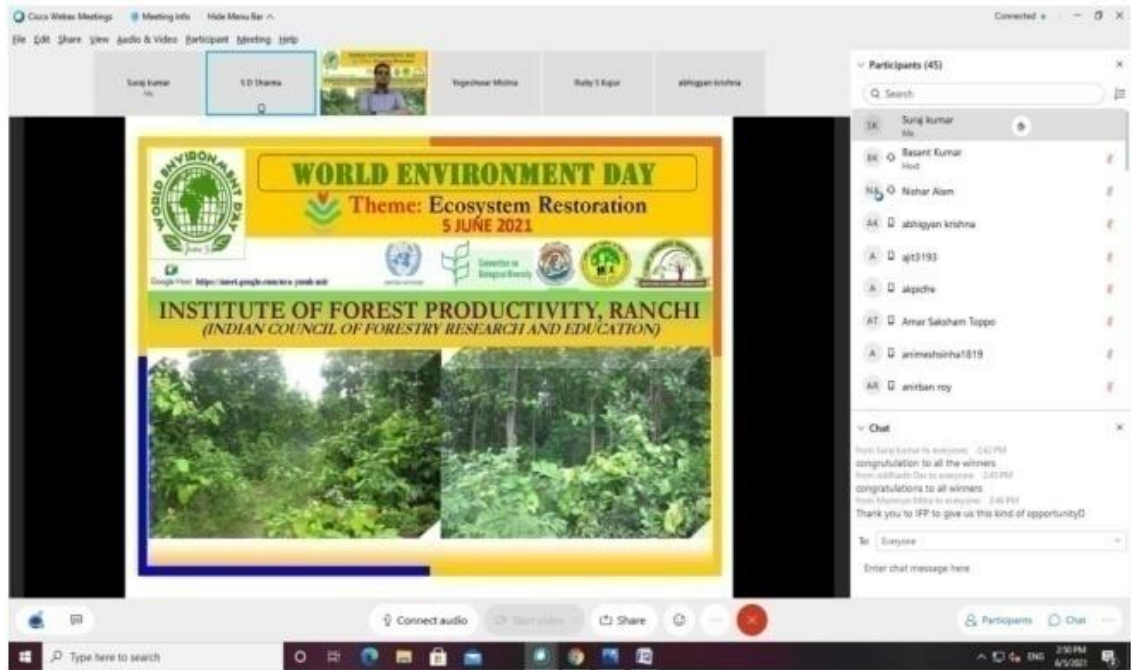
Cisco Webex Meetings   Meeting Info   Hide Menu Bar

File Edit Share View Audio & Video Participant Meeting Help

Connected

Suraj kumar
Me

S D Sharma

Yogeshwar Mishra

Ruby S Kujur

abhigyan krishna

WORLD ENVIRONMENT DAY

Theme: Ecosystem Restoration
5 JUNE 2021

WORLD ENVIRONMENT DAY

Google Meet: https://meet.google.com/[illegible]

Convention on Biological Diversity

INSTITUTE OF FOREST PRODUCTIVITY, RANCHI
(INDIAN COUNCIL OF FORESTRY RESEARCH AND EDUCATION)

Participants (45)

Search

SK Suraj kumar
Me

BK Basant Kumar
Host

NA Nishar Alam

AK abhigyan krishna

A ajit3193

A akpicfre

AT Amar Saksham Toppo

A animeshsinha1819

AR anirban roy

Chat

from Suraj kumar to everyone: 2:42 PM
congrulation to all the winners
from Siddharth Das to everyone: 2:43 PM
congratulations to all winners
from Manmun Mitra to everyone: 2:46 PM
Thank you to IFP to give us this kind of opportunity

To: Everyone

Enter chat message here

Connect audio   Start video   Share

Participants   Chat

Type here to search

ENG 2:50 PM 6/5/2021